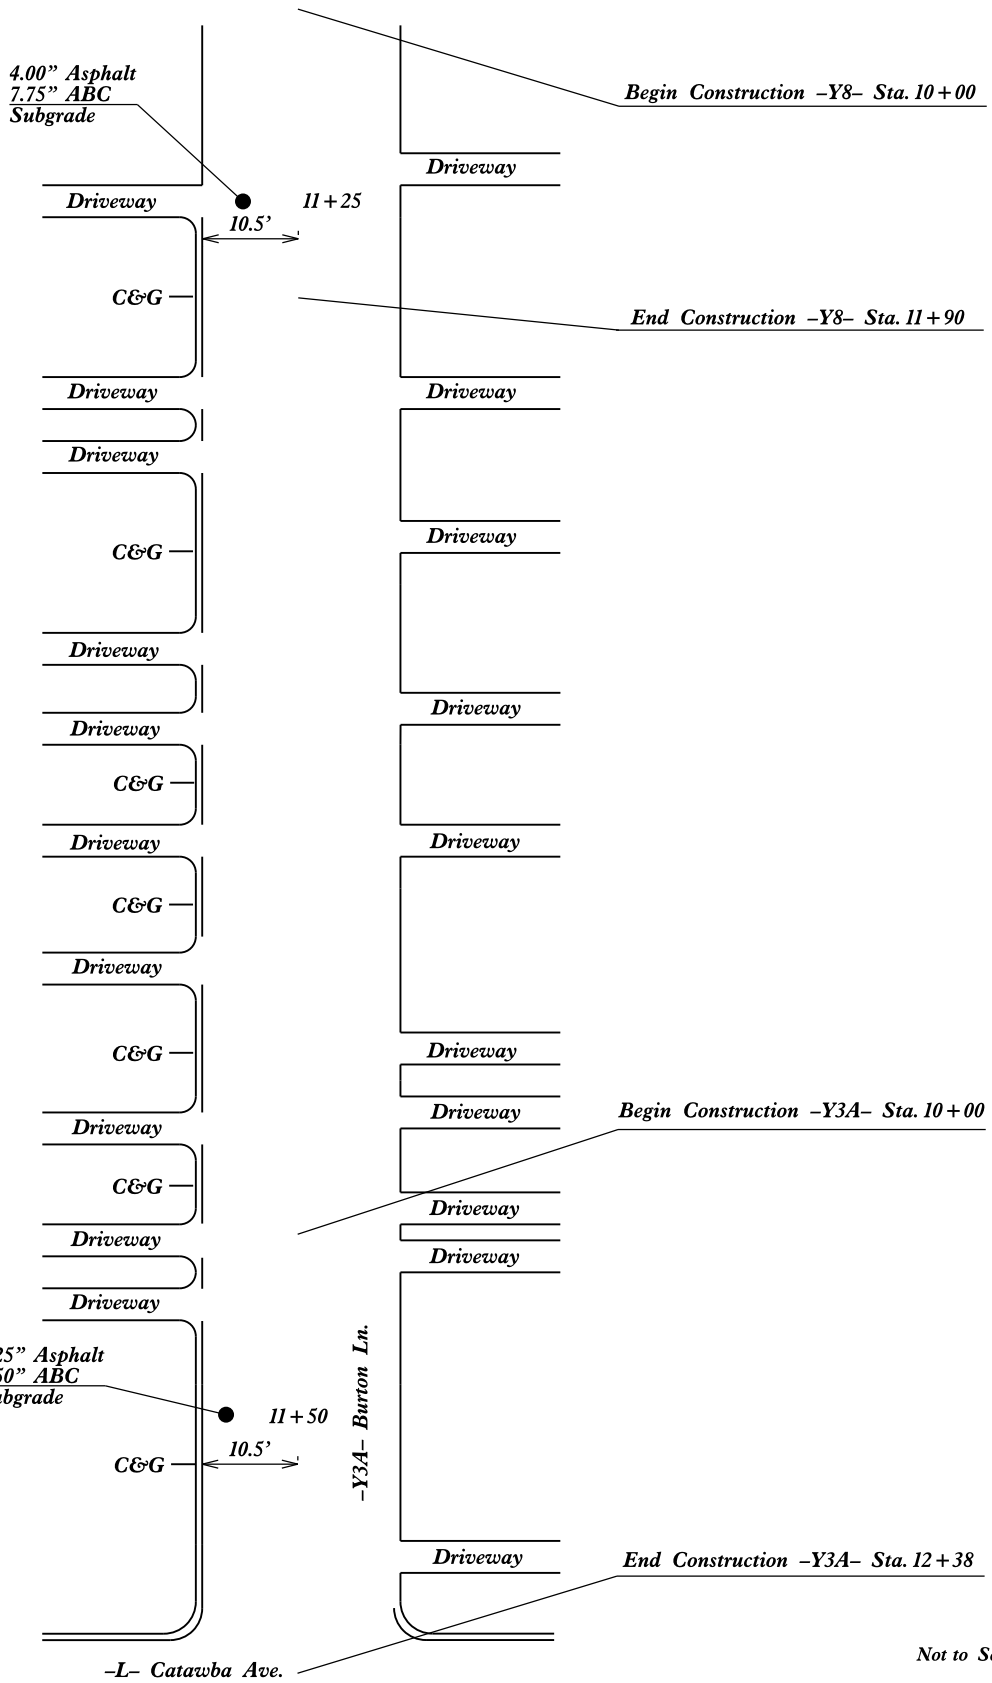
4.00" Asphalt
7.75" ABC
Subgrade

Begin Construction -Y8- Sta. 10+00

Driveway

Driveway

11+25

10.5'

C&G

End Construction -Y8- Sta. 11+90

Driveway

Driveway

Driveway

C&G

Driveway

Driveway

Driveway

Driveway

C&G

Driveway

Driveway

C&G

Driveway

C&G

Driveway

Driveway

Begin Construction -Y3A- Sta. 10+00

C&G

Driveway

Driveway

Driveway

Driveway

25" Asphalt
50" ABC
bgrade

11+50

10.5'

C&G

-Y3A- Burton Ln.

Driveway

End Construction -Y3A- Sta. 12+38

-L- Catawba Ave.

Not to S